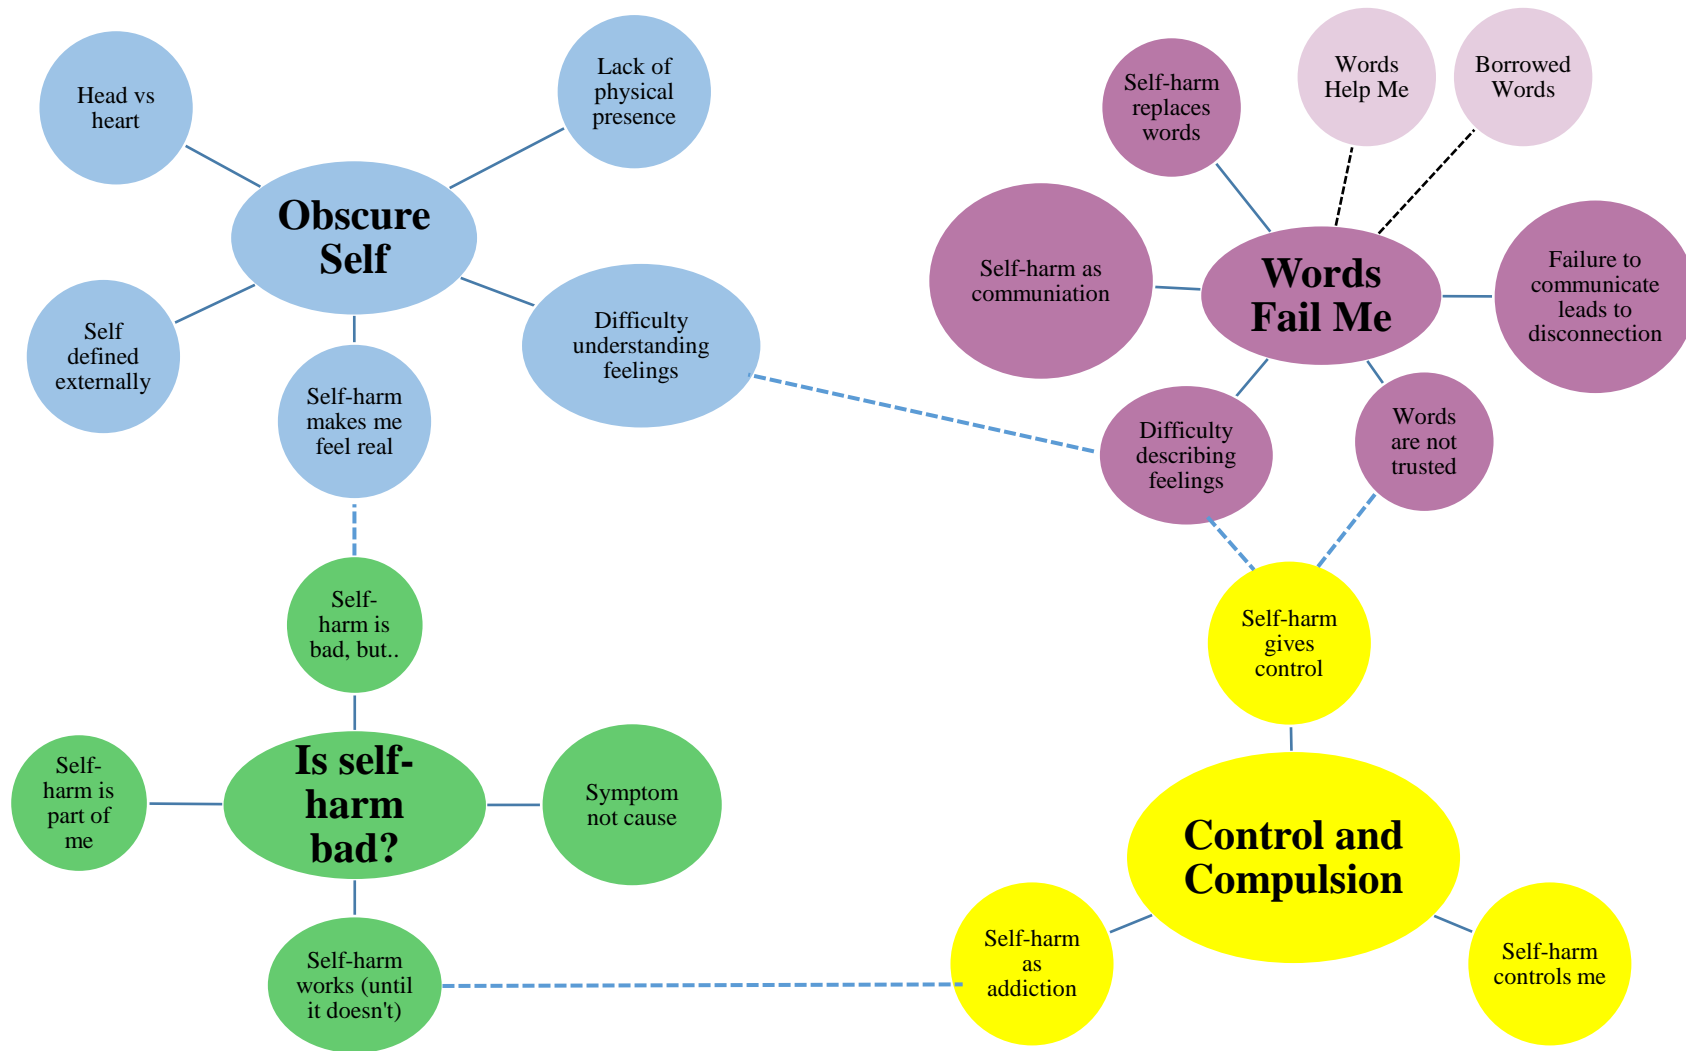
Head vs heart

Lack of physical presence

Obscure Self

Self defined externally

Self-harm makes me feel real

Difficulty understanding feelings

Self-harm replaces words

Words Help Me

Borrowed Words

Self-harm as communiation

Words Fail Me

Failure to communicate leads to disconnection

Difficulty describing feelings

Words are not trusted

Self-harm is bad, but..

Self-harm gives control

Self-harm is part of me

Is self-harm bad?

Symptom not cause

Control and Compulsion

Self-harm works (until it doesn't)

Self-harm as addiction

Self-harm controls me